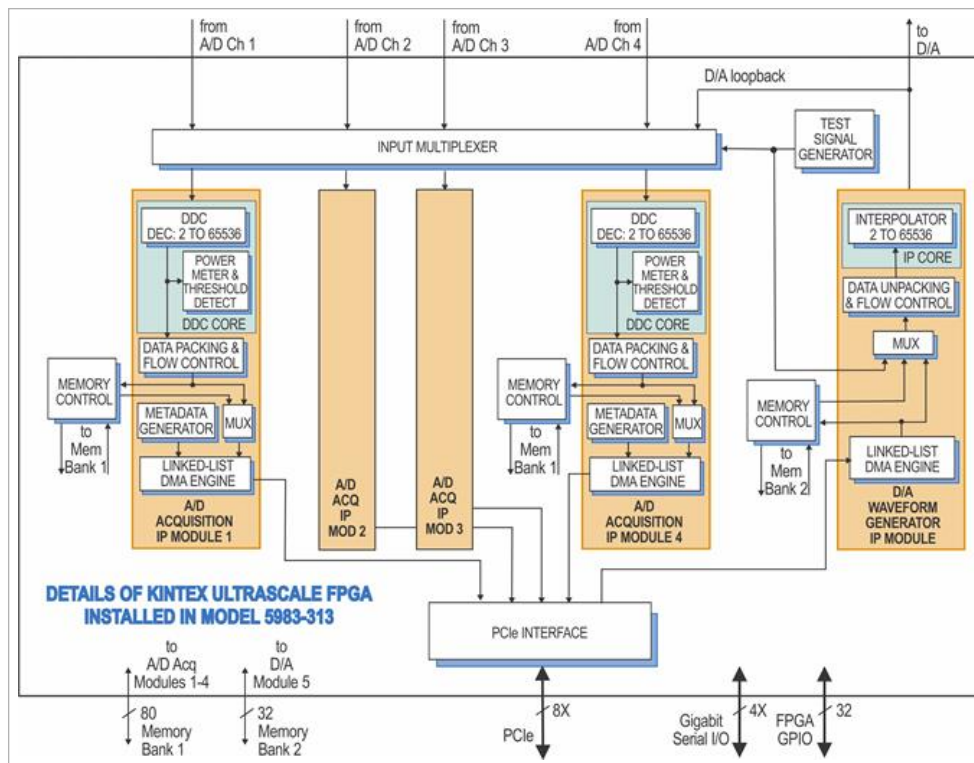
from A/D Ch 1

from A/D Ch 2

from A/D Ch 3

from A/D Ch 4

to D/A

D/A loopback

TEST SIGNAL GENERATOR

INPUT MULTIPLEXER

DDC DEC: 2 TO 65536

POWER METER & THRESHOLD DETECT

DDC CORE

DATA PACKING & FLOW CONTROL

MEMORY CONTROL

METADATA GENERATOR

MUX

to Mem Bank 1

LINKED-LIST DMA ENGINE

A/D ACQUISITION IP MODULE 1

A/D ACQ IP MOD 2

A/D ACQ IP MOD 3

DDC DEC: 2 TO 65536

POWER METER & THRESHOLD DETECT

DDC CORE

DATA PACKING & FLOW CONTROL

MEMORY CONTROL

METADATA GENERATOR

MUX

to Mem Bank 1

LINKED-LIST DMA ENGINE

A/D ACQUISITION IP MODULE 4

INTERPOLATOR 2 TO 65536

IP CORE

DATA UNPACKING & FLOW CONTROL

MUX

MEMORY CONTROL

to Mem Bank 2

LINKED-LIST DMA ENGINE

D/A WAVEFORM GENERATOR IP MODULE

DETAILS OF KINTEX ULTRASCALE FPGA INSTALLED IN MODEL 5983-313

PCIe INTERFACE

to A/D Acq Modules 1-4

to D/A Module 5

80 Memory Bank 1

32 Memory Bank 2

8X PCIe

4X Gigabit Serial I/O

32 FPGA GPIO